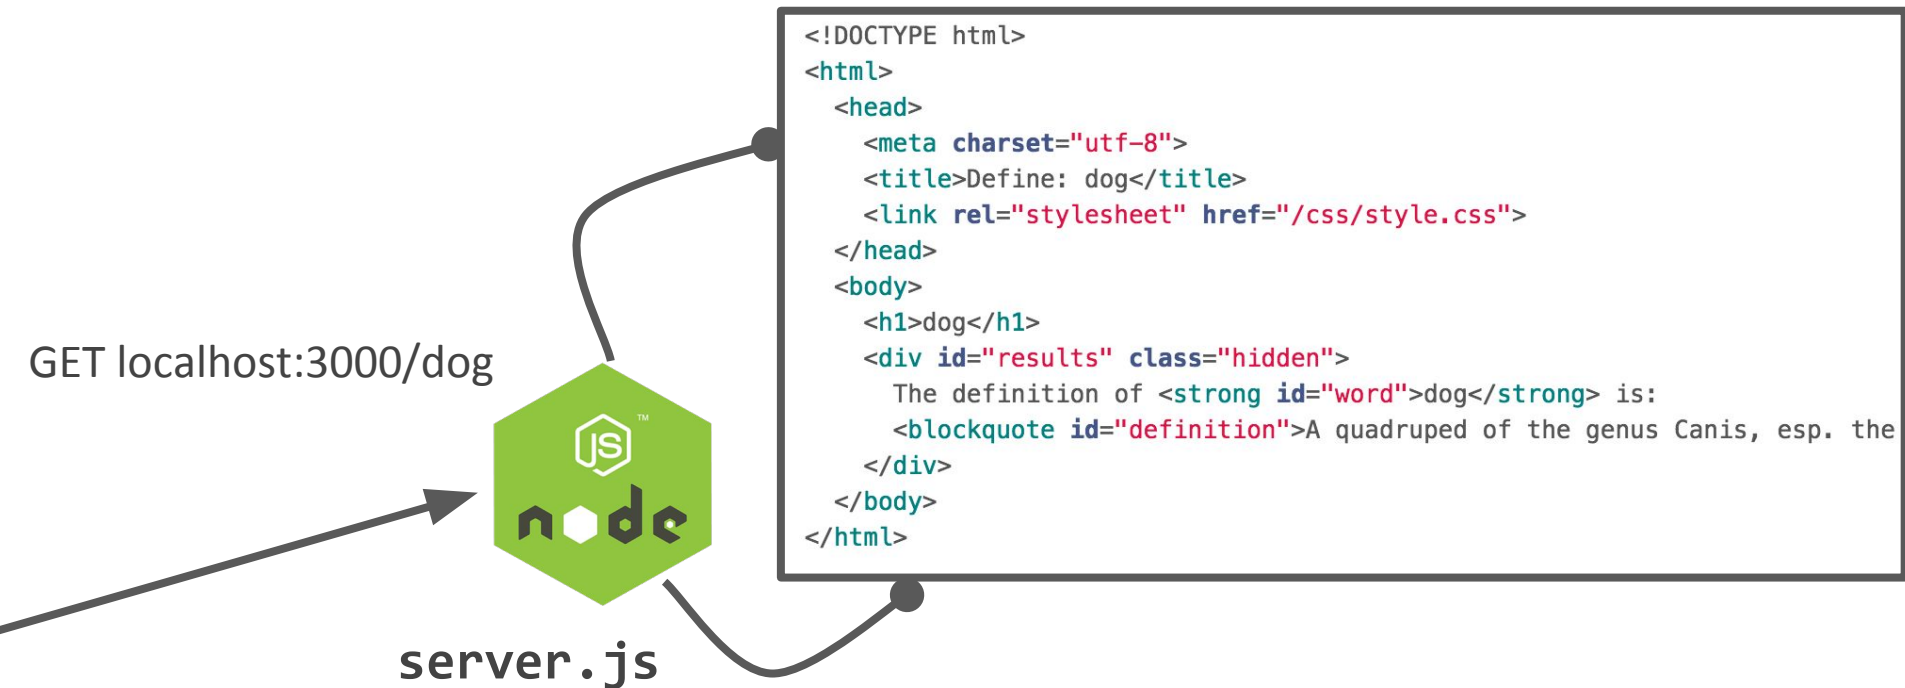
GET localhost:3000/dog

JS
node
™

server.js

```
<!DOCTYPE html>
<html>
  <head>
    <meta charset="utf-8">
    <title>Define: dog</title>
    <link rel="stylesheet" href="/css/style.css">
  </head>
  <body>
    <h1>dog</h1>
    <div id="results" class="hidden">
      The definition of <strong id="word">dog</strong> is:
      <blockquote id="definition">A quadruped of the genus Canis, esp. the
    </div>
  </body>
</html>
```